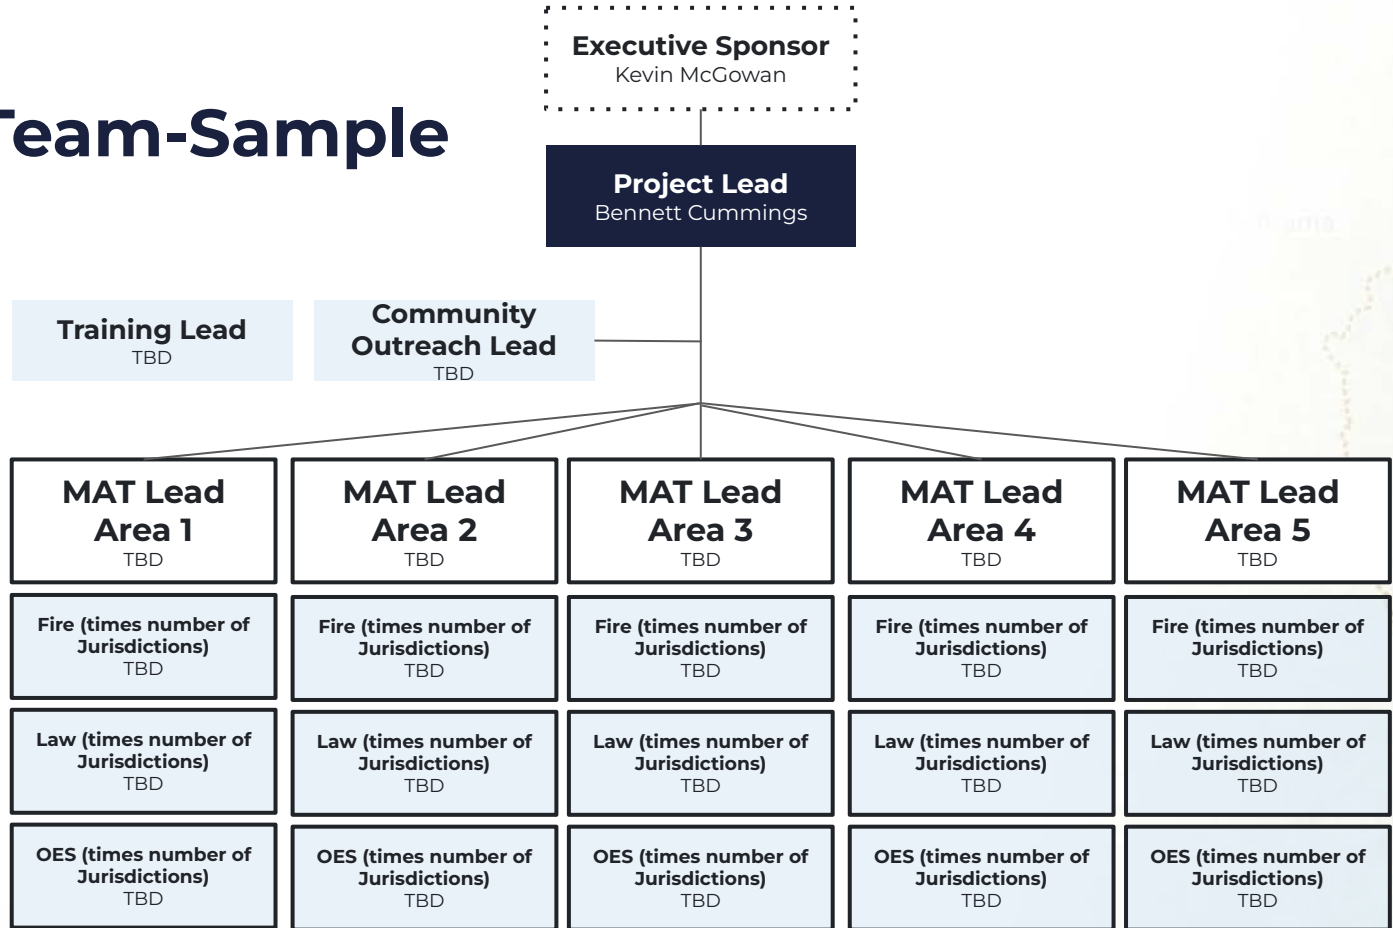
Team-Sample

Executive Sponsor
Kevin McGowan

Project Lead
Bennett Cummings

Training Lead
TBD

Community Outreach Lead
TBD

MAT Lead Area 1
TBD

MAT Lead Area 2
TBD

MAT Lead Area 3
TBD

MAT Lead Area 4
TBD

MAT Lead Area 5
TBD

Fire (times number of Jurisdictions)
TBD

Fire (times number of Jurisdictions)
TBD

Fire (times number of Jurisdictions)
TBD

Fire (times number of Jurisdictions)
TBD

Fire (times number of Jurisdictions)
TBD

Law (times number of Jurisdictions)
TBD

Law (times number of Jurisdictions)
TBD

Law (times number of Jurisdictions)
TBD

Law (times number of Jurisdictions)
TBD

Law (times number of Jurisdictions)
TBD

OES (times number of Jurisdictions)
TBD

OES (times number of Jurisdictions)
TBD

OES (times number of Jurisdictions)
TBD

OES (times number of Jurisdictions)
TBD

OES (times number of Jurisdictions)
TBD